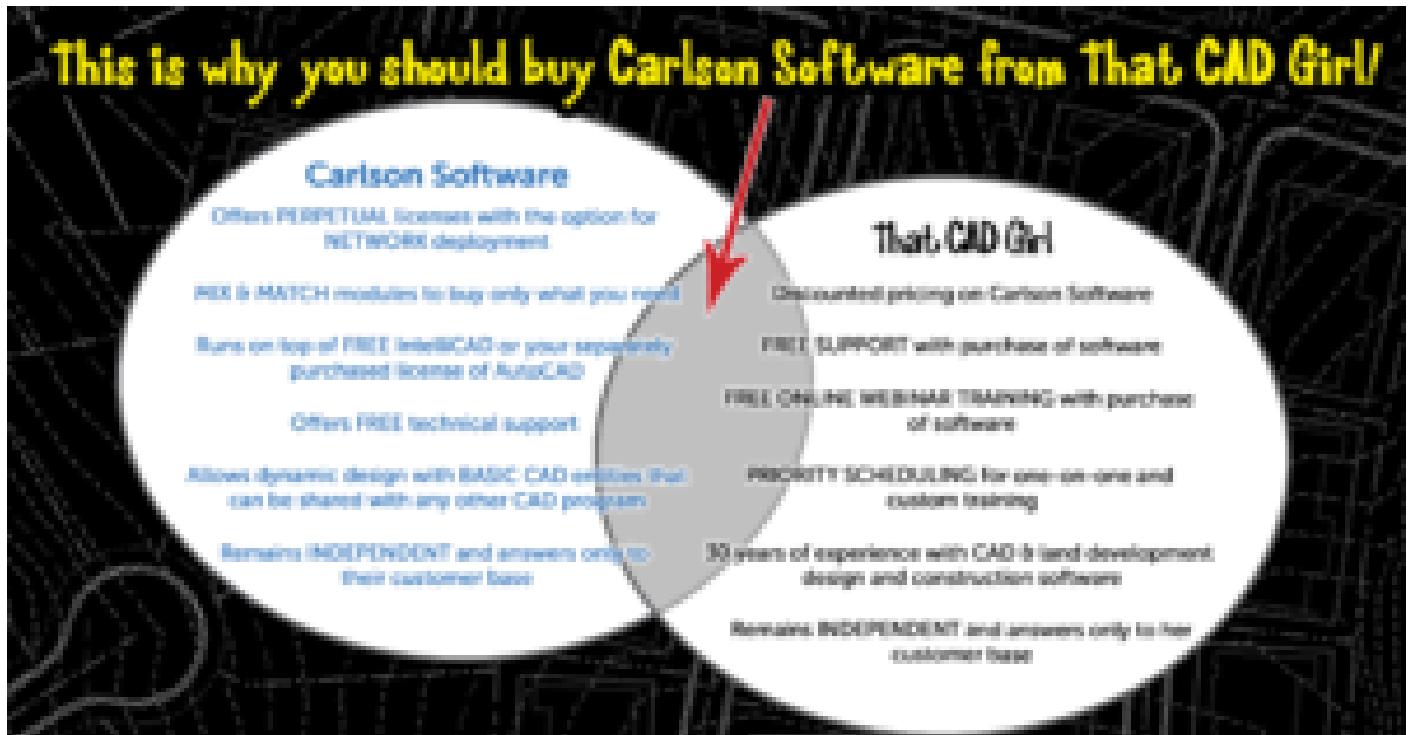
This is why you should buy Carlson Software from That CAD Girl!

Carlson Software

Offers PERPETUAL licenses with the option for NETWORK deployment

MIX & MATCH modules to buy only what you need

Runs on top of FREE IntelliCAD or your separately purchased license of AutoCAD

Offers FREE technical support

Allows dynamic design with BASIC CAD entities that can be shared with any other CAD program

Remains INDEPENDENT and answers only to their customer base

That CAD Girl

Discounted pricing on Carlson Software

FREE SUPPORT with purchase of software

FREE ONLINE WEBINAR TRAINING with purchase of software

PRIORITY SCHEDULING for one-on-one and custom training

30 years of experience with CAD & land development design and construction software

Remains INDEPENDENT and answers only to her customer base